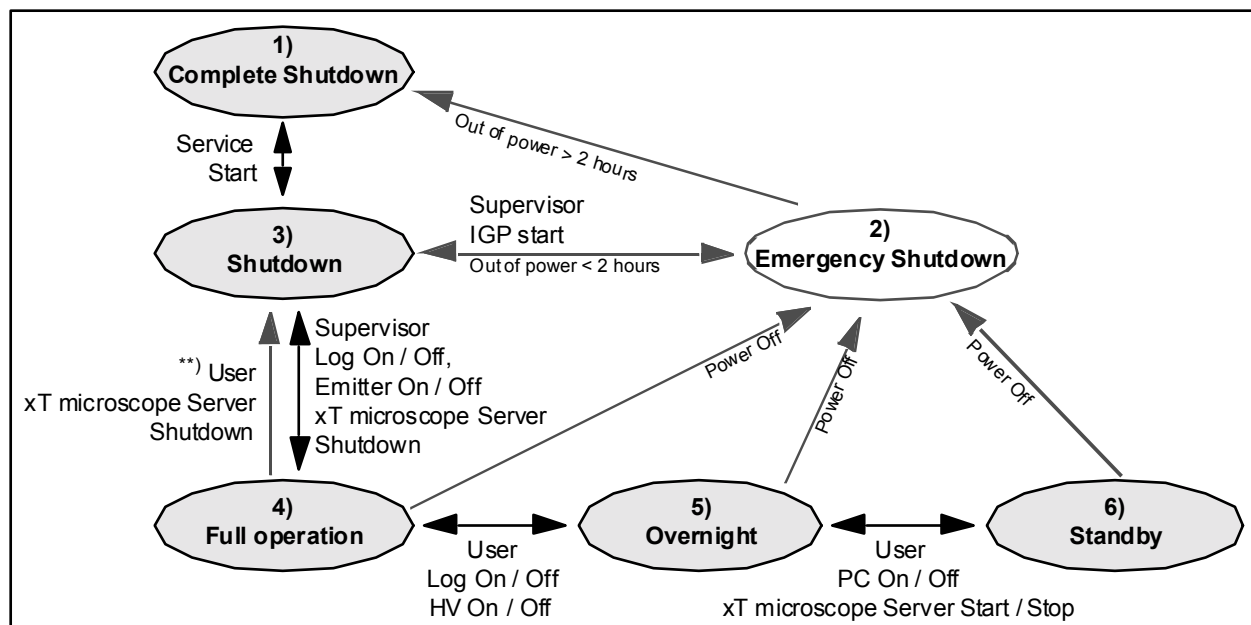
1)
Complete Shutdown

Service
Start

Out of power > 2 hours

3)
Shutdown

Supervisor
IGP start
Out of power < 2 hours

2)
Emergency Shutdown

**) User
xT microscope Server
Shutdown

Supervisor
Log On / Off,
Emitter On / Off
xT microscope Server
Shutdown

Power Off

Power Off

Power Off

4)
Full operation

5)
Overnight

6)
Standby

User
Log On / Off
HV On / Off

User
PC On / Off
xT microscope Server Start / Stop